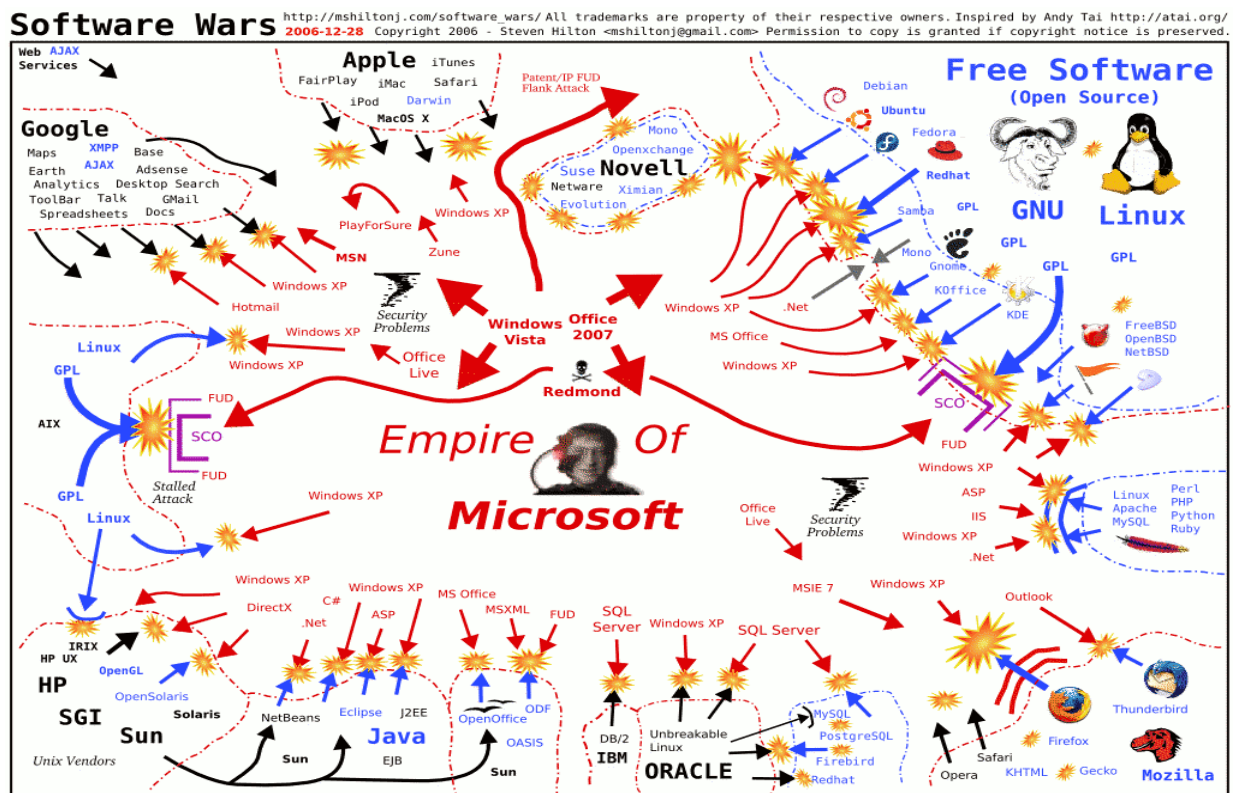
Software Wars http://mshiltonj.com/software_wars/ All trademarks are property of their respective owners. Inspired by Andy Tai http://atai.org/
2006-12-28 Copyright 2006 - Steven Hilton <mshiltonj@gmail.com> Permission to copy is granted if copyright notice is preserved.

Web AJAX Services

Apple iTunes FairPlay iMac Safari iPod Darwin MacOS X

Free Software (Open Source)

Google Maps XMPP Base Earth AJAX Adsense Analytics Desktop Search ToolBar Talk GMail Spreadsheets Docs

Patent/IP FUD Flank Attack

Mono Openxchange Suse Novell Netware Ximian Evolution

Debian Ubuntu Fedora Redhat Samba GPL Mono Gnome KOffice KDE

GNU Linux GPL GPL GPL

PlayForSure Windows XP MSN Zune Windows XP Hotmail

Security Problems

Windows Vista Office 2007

Windows XP .Net MS Office Windows XP

Linux GPL Windows XP Windows XP Office Live

Redmond

FreeBSD OpenBSD NetBSD

AIX FUD SCO FUD Stalled Attack

Empire Of Microsoft

SCO FUD

GPL Linux

Windows XP

Windows XP ASP IIS Windows XP .Net

Office Live

Security Problems

Linux Apache MySQL Perl PHP Python Ruby

Windows XP DirectX .Net C# Windows XP ASP MS Office MSXML FUD SQL Server Windows XP SQL Server MSIE 7 Windows XP Outlook

IRIX HP UX OpenGL HP OpenSolaris SGI Solaris Sun Unix Vendors

NetBeans Eclipse J2EE Java Sun EJB OpenOffice ODF OASIS Sun

DB/2 IBM Unbreakable Linux ORACLE MySQL PostgreSQL Firebird Redhat

Opera Safari KHTML Firefox Gecko Thunderbird Mozilla